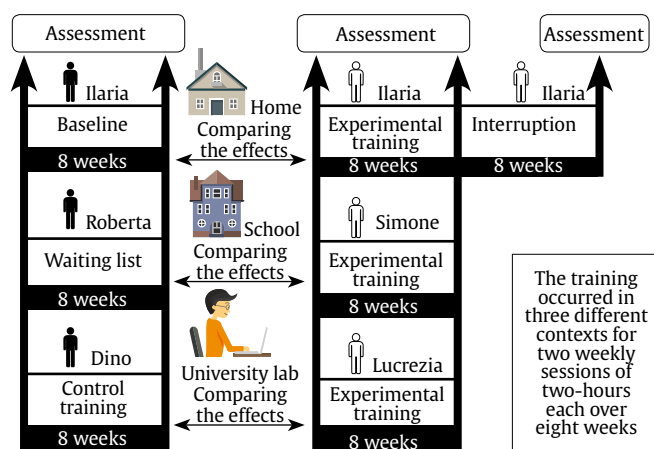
Assessment

Ilaria

Baseline

8 weeks

Roberta

Waiting list

8 weeks

Dino

Control training

8 weeks

Home
Comparing the effects

School
Comparing the effects

University lab
Comparing the effects

Assessment

Ilaria

Experimental training

8 weeks

Simone

Experimental training

8 weeks

Lucrezia

Experimental training

8 weeks

Assessment

Ilaria

Interruption

8 weeks

The training occurred in three different contexts for two weekly sessions of two-hours each over eight weeks